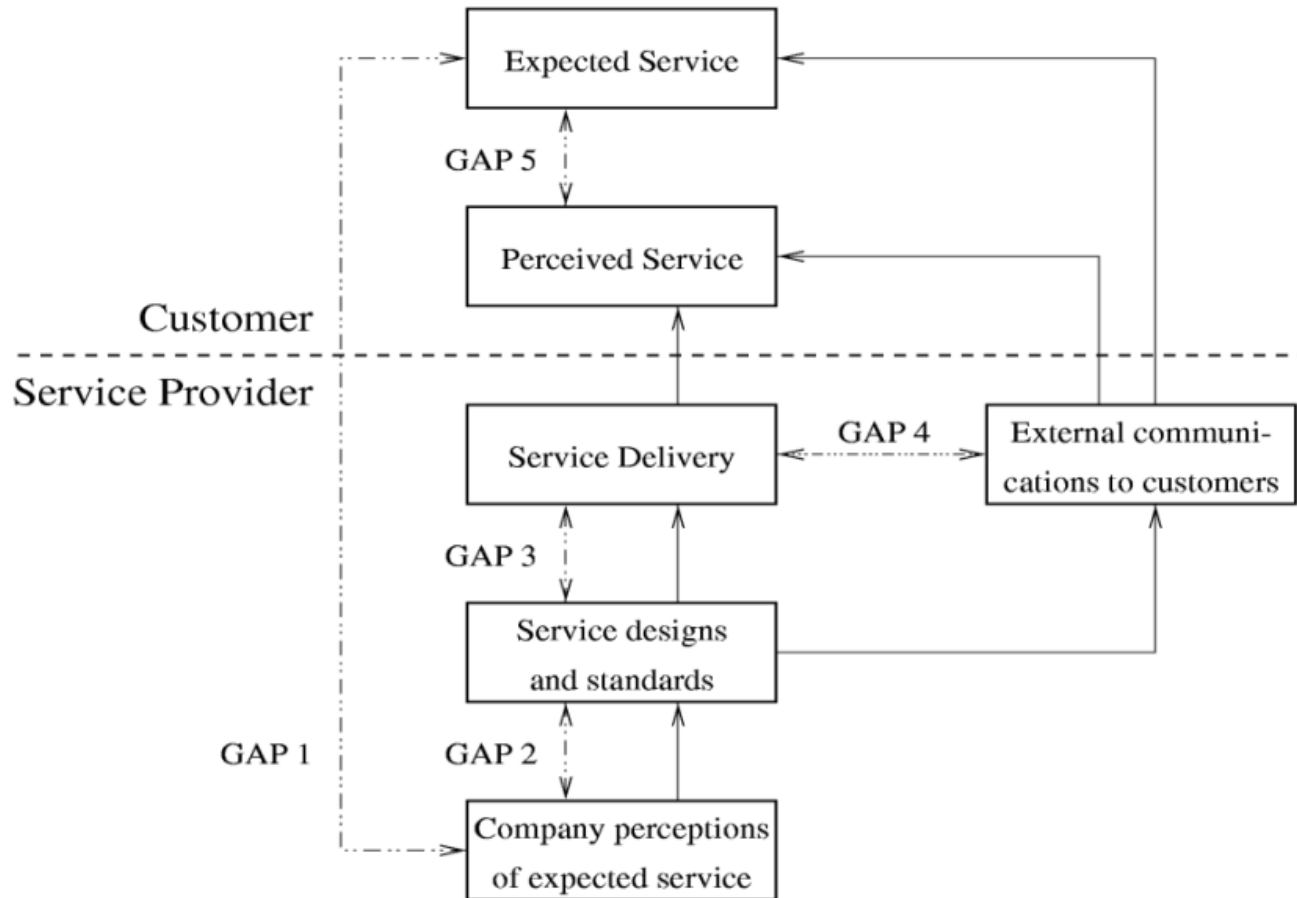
Expected Service

GAP 5

Perceived Service

Customer

Service Provider

Service Delivery

GAP 4

External communications to customers

GAP 3

Service designs and standards

GAP 1

GAP 2

Company perceptions of expected service